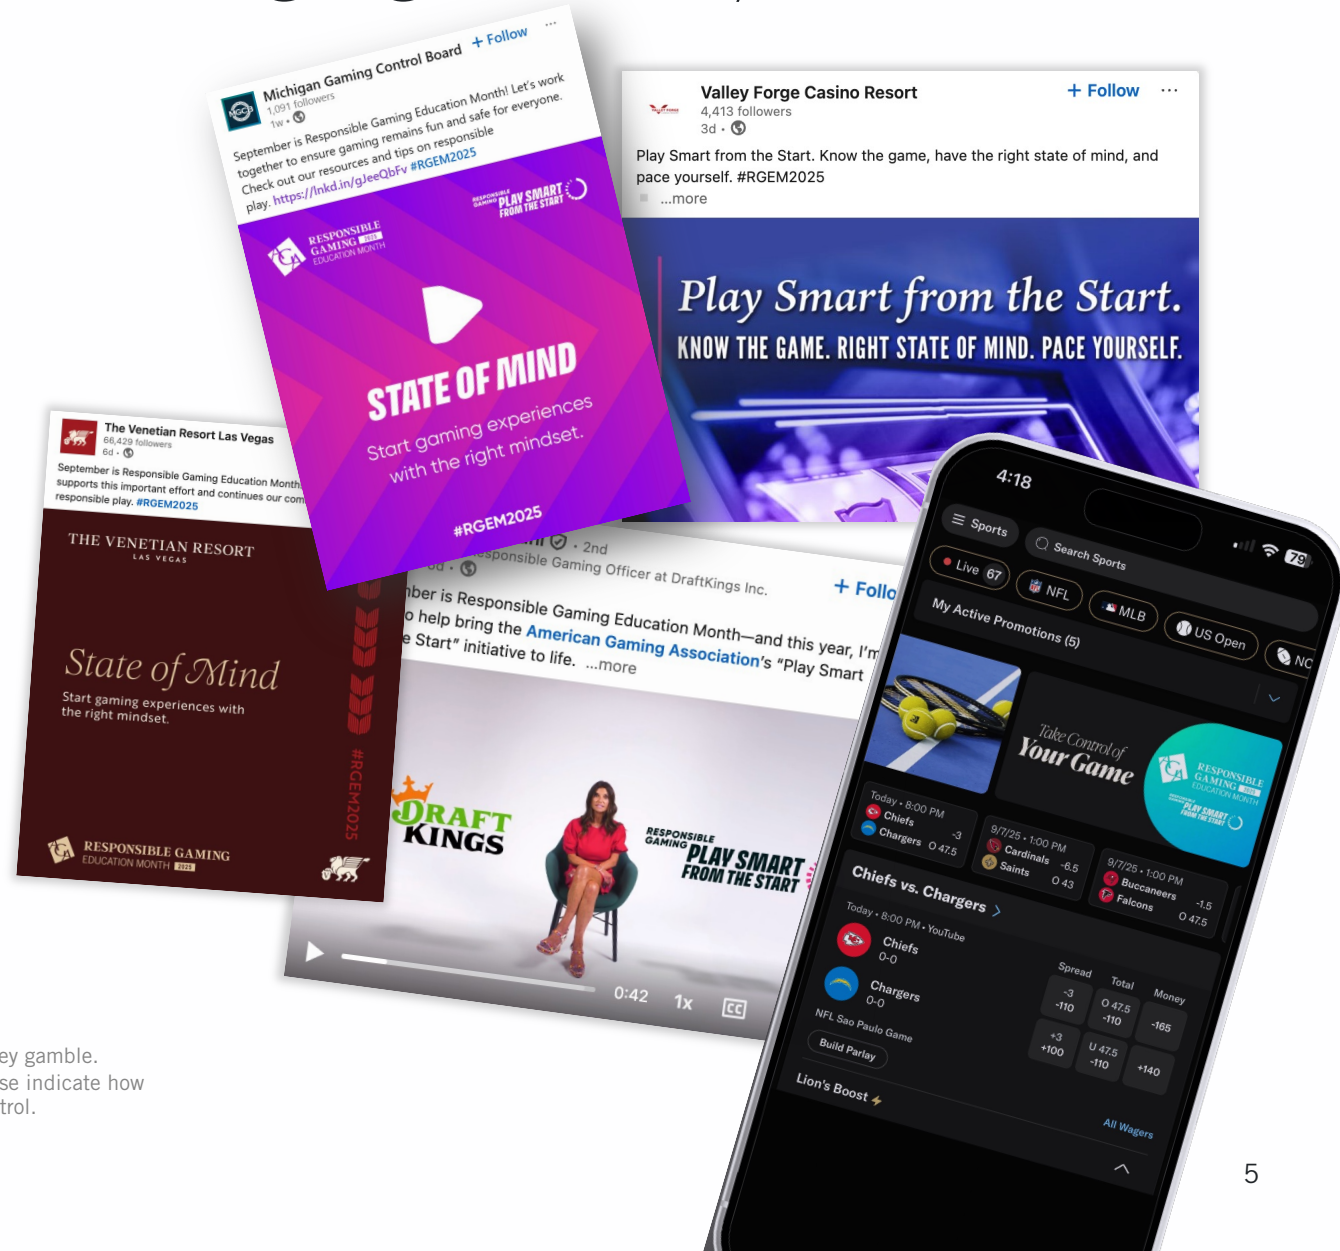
Michigan Gaming Control Board + Follow ...
1,091 followers
1w •
September is Responsible Gaming Education Month! Let's work together to ensure gaming remains fun and safe for everyone. Check out our resources and tips on responsible play. https://lnkd.in/gJeeQbFv #RGEM2025

RESPONSIBLE GAMING PLAY SMART FROM THE START
RESPONSIBLE GAMING 2025 EDUCATION MONTH
STATE OF MIND
Start gaming experiences with the right mindset.
#RGEM2025

Valley Forge Casino Resort + Follow ...
4,413 followers
3d •
Play Smart from the Start. Know the game, have the right state of mind, and pace yourself. #RGEM2025
...more

Play Smart from the Start.
KNOW THE GAME. RIGHT STATE OF MIND. PACE YOURSELF.

The Venetian Resort Las Vegas
66,429 followers
6d •
September is Responsible Gaming Education Month supports this important effort and continues our com responsible play. #RGEM2025

THE VENETIAN RESORT LAS VEGAS
State of Mind
Start gaming experiences with the right mindset.
#RGEM2025
RESPONSIBLE GAMING EDUCATION MONTH 2025

• 2nd
esponsible Gaming Officer at DraftKings Inc.
+ Follo
ber is Responsible Gaming Education Month—and this year, I'm o help bring the American Gaming Association's "Play Smart e Start" initiative to life. ...more
DRAFT KINGS
RESPONSIBLE GAMING PLAY SMART FROM THE START
0:42 1x CC

4:18
79
Sports
Search Sports
Live 67
NFL
MLB
US Open
NC
My Active Promotions (5)
Take Control of Your Game
RESPONSIBLE GAMING 2025 EDUCATION MONTH
PLAY SMART FROM THE START
Today • 8:00 PM
Chiefs -3
Chargers O 47.5
9/7/25 • 1:00 PM
Cardinals -6.5
Saints O 43
9/7/25 • 1:00 PM
Buccaneers -1.5
Falcons O 47.5
Chiefs vs. Chargers >
Today • 8:00 PM • YouTube
Spread Total Money
Chiefs 0-0 -3 -110 O 47.5 -110 -165
Chargers 0-0 +3 +100 U 47.5 -110 +140
NFL Sao Paulo Game
Build Parlay
Lion's Boost
All Wagers

ey gamble.
se indicate how
trol.

5